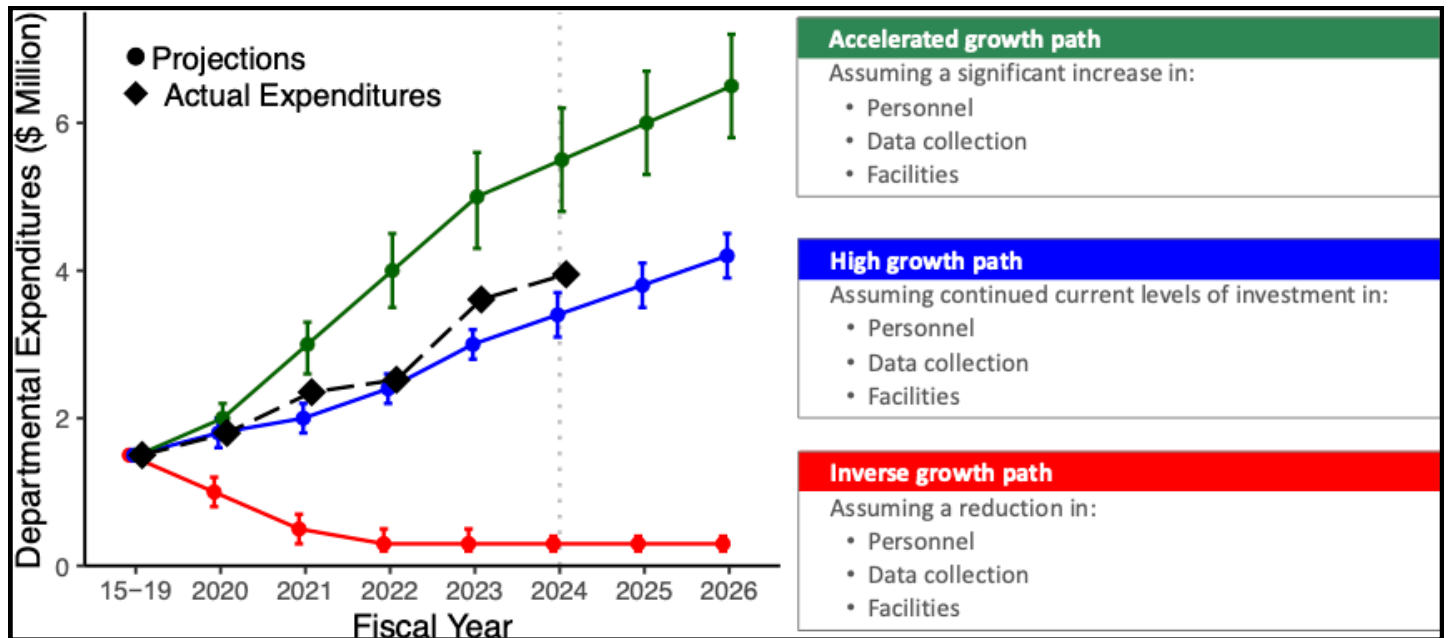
Departmental Expenditures ($ Million)

● Projections
◆ Actual Expenditures

6
4
2
0

15−19 2020 2021 2022 2023 2024 2025 2026

Fiscal Year

Accelerated growth path
Assuming a significant increase in:
• Personnel
• Data collection
• Facilities

High growth path
Assuming continued current levels of investment in:
• Personnel
• Data collection
• Facilities

Inverse growth path
Assuming a reduction in:
• Personnel
• Data collection
• Facilities